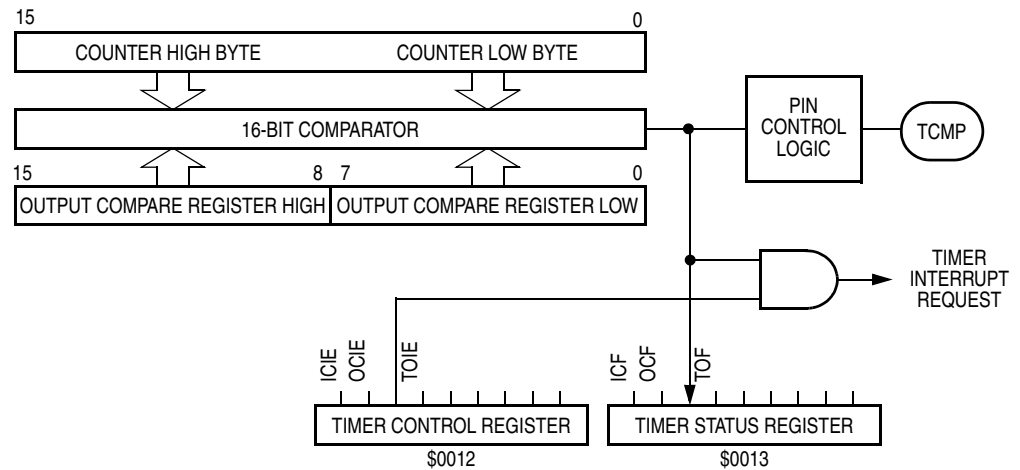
15

0

COUNTER HIGH BYTE

COUNTER LOW BYTE

16-BIT COMPARATOR

PIN CONTROL LOGIC

TCMP

15

8

7

0

OUTPUT COMPARE REGISTER HIGH

OUTPUT COMPARE REGISTER LOW

TIMER INTERRUPT REQUEST

ICIE

OCIE

TOIE

ICF

OCF

TOF

TIMER CONTROL REGISTER

TIMER STATUS REGISTER

\$0012

\$0013